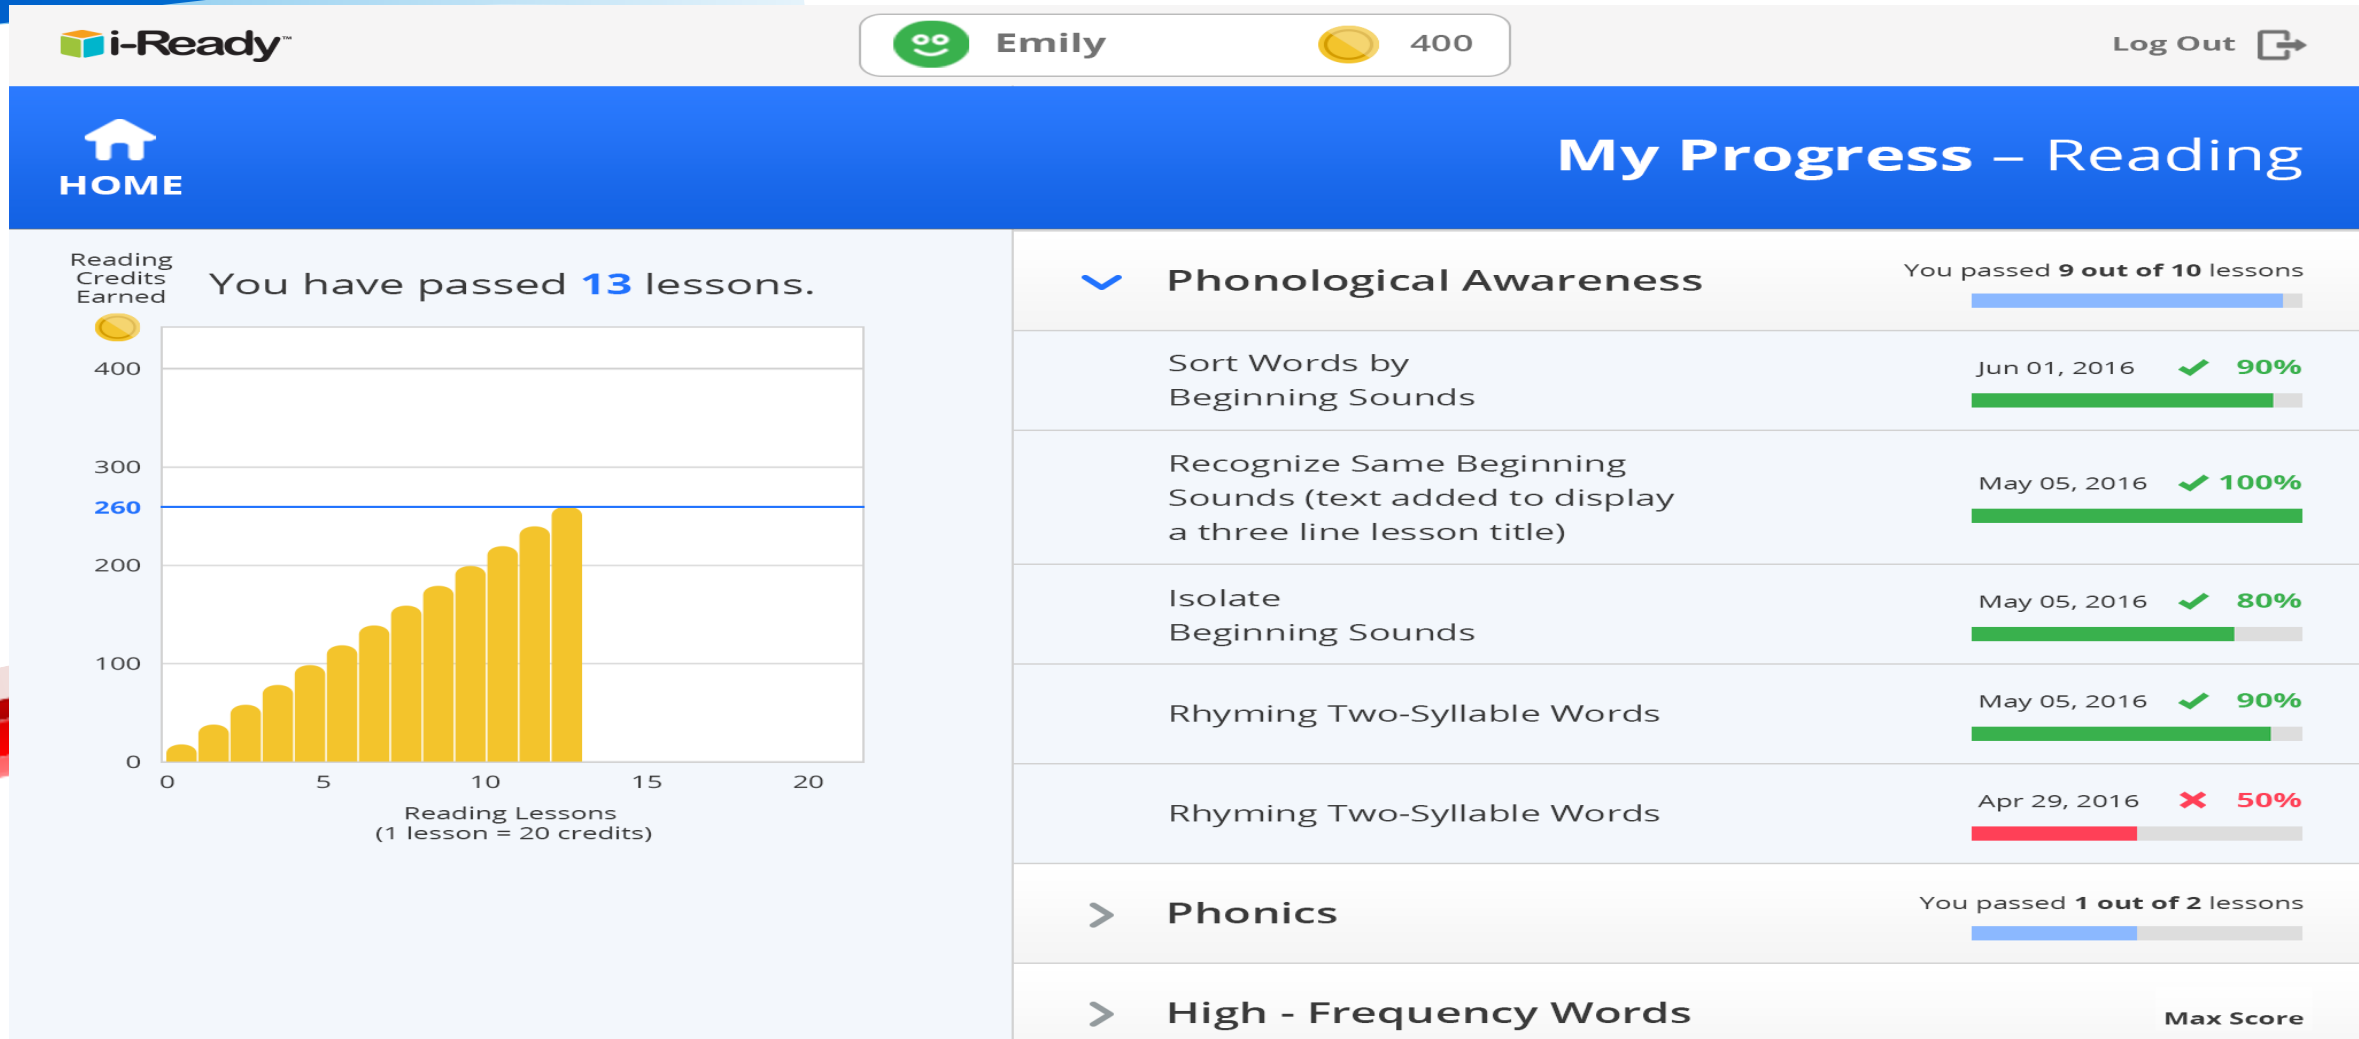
i-Ready™

Emily 400

Log Out

HOME

My Progress – Reading

Reading Credits Earned

You have passed 13 lessons.

400
300
260
200
100
0

0 5 10 15 20

Reading Lessons
(1 lesson = 20 credits)

Phonological Awareness

You passed 9 out of 10 lessons

| Lesson | Date | Score |
|---|---|---|
| Sort Words by Beginning Sounds | Jun 01, 2016 | ✔ 90% |
| Recognize Same Beginning Sounds (text added to display a three line lesson title) | May 05, 2016 | ✔ 100% |
| Isolate Beginning Sounds | May 05, 2016 | ✔ 80% |
| Rhyming Two-Syllable Words | May 05, 2016 | ✔ 90% |
| Rhyming Two-Syllable Words | Apr 29, 2016 | ✘ 50% |

Phonics

You passed 1 out of 2 lessons

High - Frequency Words

Max Score